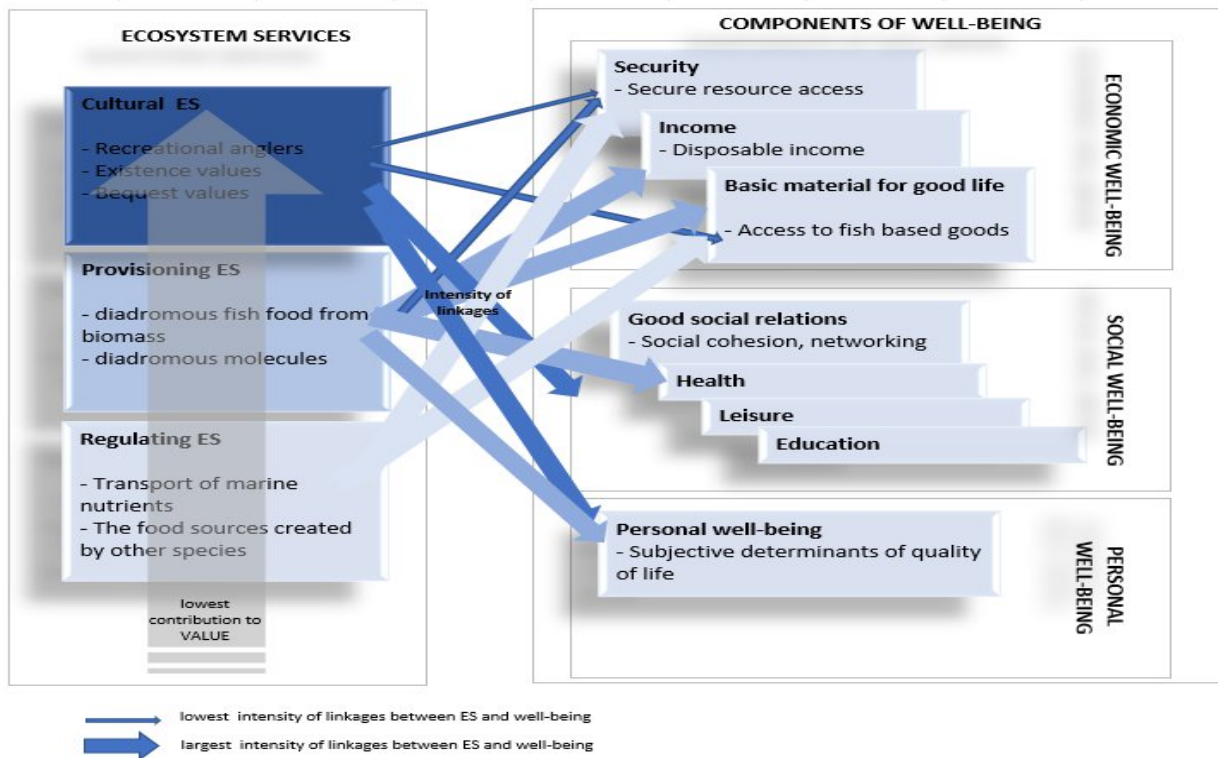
ECOSYSTEM SERVICES

Cultural ES

- Recreational anglers
- Existence values
- Bequest values

Provisioning ES

- diadromous fish food from biomass
- diadromous molecules

Regulating ES

- Transport of marine nutrients
- The food sources created by other species

lowest contribution to VALUE

Intensity of linkages

COMPONENTS OF WELL-BEING

Security
- Secure resource access

Income
- Disposable income

Basic material for good life

- Access to fish based goods

ECONOMIC WELL-BEING

Good social relations
- Social cohesion, networking

Health

Leisure

Education

SOCIAL WELL-BEING

Personal well-being
- Subjective determinants of quality of life

PERSONAL WELL-BEING

lowest intensity of linkages between ES and well-being

largest intensity of linkages between ES and well-being